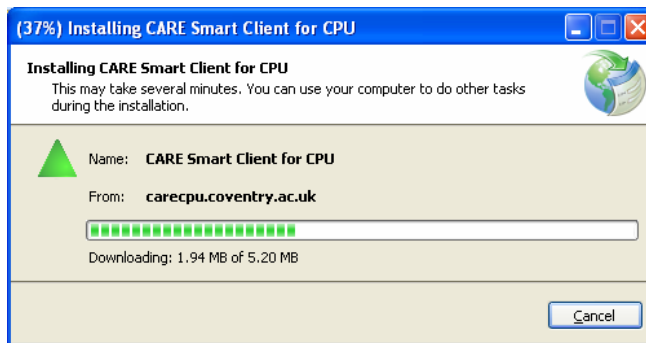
(37%) Installing CARE Smart Client for CPU

Installing CARE Smart Client for CPU
This may take several minutes. You can use your computer to do other tasks during the installation.

Name: CARE Smart Client for CPU

From: carecpu.coventry.ac.uk

Downloading: 1.94 MB of 5.20 MB

Cancel